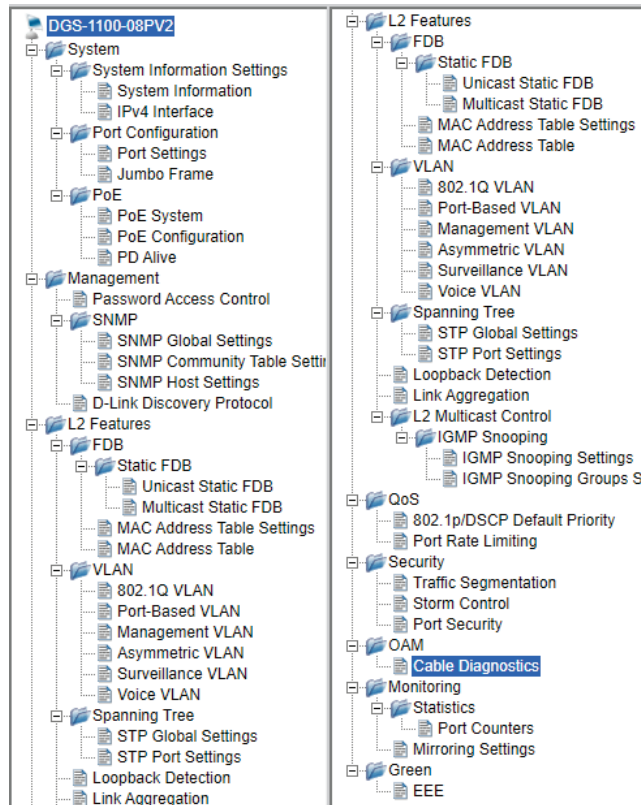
DGS-1100-08PV2
System
System Information Settings
System Information
IPv4 Interface
Port Configuration
Port Settings
Jumbo Frame
PoE
PoE System
PoE Configuration
PD Alive
Management
Password Access Control
SNMP
SNMP Global Settings
SNMP Community Table Settir
SNMP Host Settings
D-Link Discovery Protocol
L2 Features
FDB
Static FDB
Unicast Static FDB
Multicast Static FDB
MAC Address Table Settings
MAC Address Table
VLAN
802.1Q VLAN
Port-Based VLAN
Management VLAN
Asymmetric VLAN
Surveillance VLAN
Voice VLAN
Spanning Tree
STP Global Settings
STP Port Settings
Loopback Detection
Link Aggregation

L2 Features
FDB
Static FDB
Unicast Static FDB
Multicast Static FDB
MAC Address Table Settings
MAC Address Table
VLAN
802.1Q VLAN
Port-Based VLAN
Management VLAN
Asymmetric VLAN
Surveillance VLAN
Voice VLAN
Spanning Tree
STP Global Settings
STP Port Settings
Loopback Detection
Link Aggregation
L2 Multicast Control
IGMP Snooping
IGMP Snooping Settings
IGMP Snooping Groups S
QoS
802.1p/DSCP Default Priority
Port Rate Limiting
Security
Traffic Segmentation
Storm Control
Port Security
OAM
Cable Diagnostics
Monitoring
Statistics
Port Counters
Mirroring Settings
Green
EEE